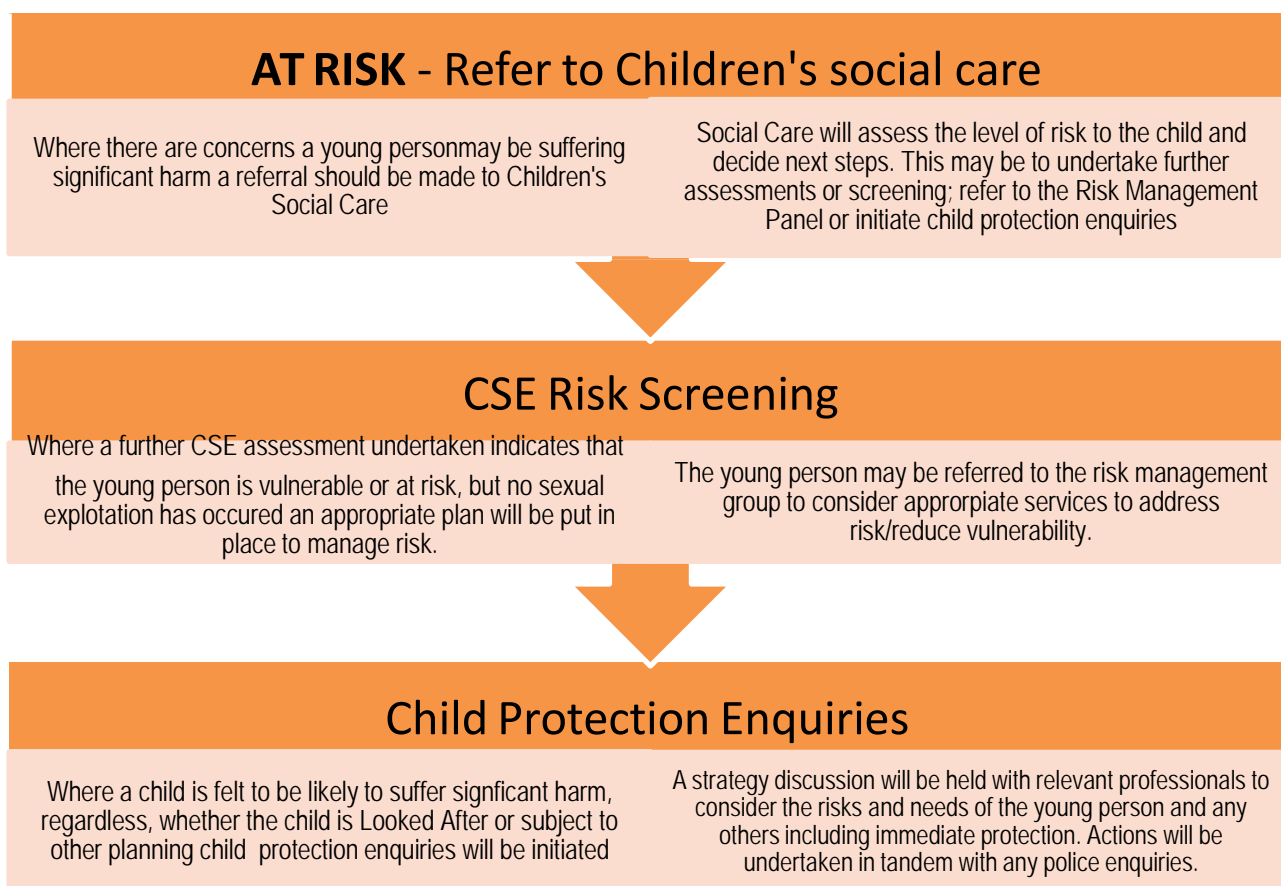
**AT RISK** - Refer to Children's social care

Where there are concerns a young personmay be suffering significant harm a referral should be made to Children's Social Care

Social Care will assess the level of risk to the child and decide next steps. This may be to undertake further assessments or screening; refer to the Risk Management Panel or initiate child protection enquiries

CSE Risk Screening

Where a further CSE assessment undertaken indicates that the young person is vulnerable or at risk, but no sexual explotation has occured an appropriate plan will be put in place to manage risk.

The young person may be referred to the risk management group to consider approrpiate services to address risk/reduce vulnerability.

Child Protection Enquiries

Where a child is felt to be likely to suffer signficant harm, regardless, whether the child is Looked After or subject to other planning child protection enquiries will be initiated

A strategy discussion will be held with relevant professionals to consider the risks and needs of the young person and any others including immediate protection. Actions will be undertaken in tandem with any police enquiries.